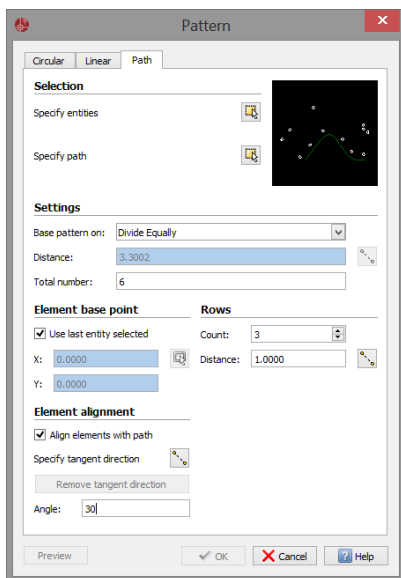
Pattern

Circular | Linear | Path

Selection

Specify entities

Specify path

Settings

Base pattern on: Divide Equally

Distance: 3.3002

Total number: 6

Element base point

Use last entity selected

X: 0.0000

Y: 0.0000

Rows

Count: 3

Distance: 1.0000

Element alignment

Align elements with path

Specify tangent direction

Remove tangent direction

Angle: 30

Preview

OK

Cancel

Help